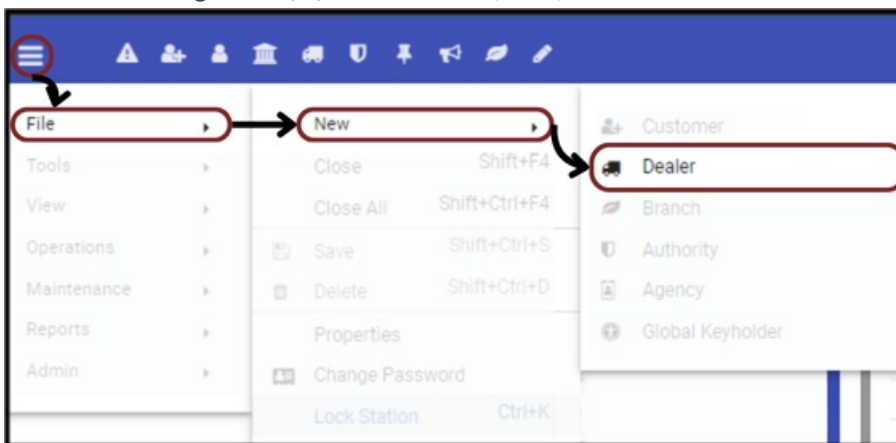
File
Tools
View
Operations
Maintenance
Reports
Admin

New
Close Shift+F4
Close All Shift+Ctrl+F4
Save Shift+Ctrl+S
Delete Shift+Ctrl+D
Properties
Change Password
Lock Station Ctrl+K

Customer
Dealer
Branch
Authority
Agency
Global Keyholder